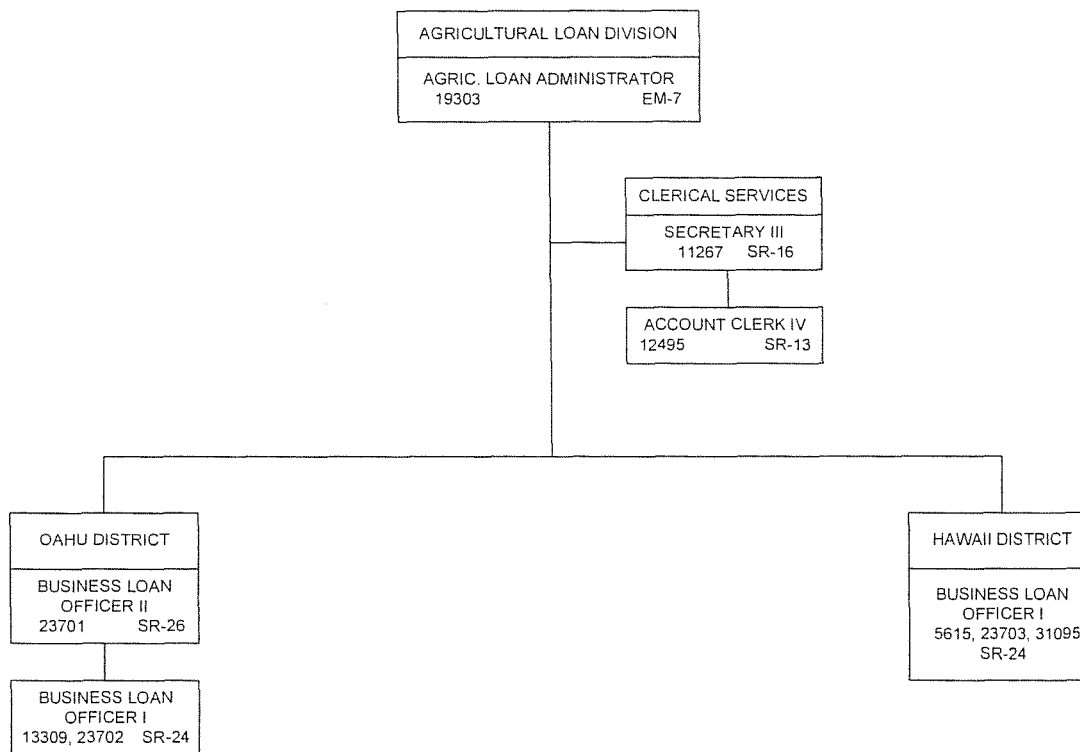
AGRICULTURAL LOAN DIVISION

AGRIC. LOAN ADMINISTRATOR
19303 EM-7

CLERICAL SERVICES

SECRETARY III
11267 SR-16

ACCOUNT CLERK IV
12495 SR-13

OAHU DISTRICT

BUSINESS LOAN OFFICER II
23701 SR-26

BUSINESS LOAN OFFICER I
13309, 23702 SR-24

HAWAII DISTRICT

BUSINESS LOAN OFFICER I
5615, 23703, 31095
SR-24